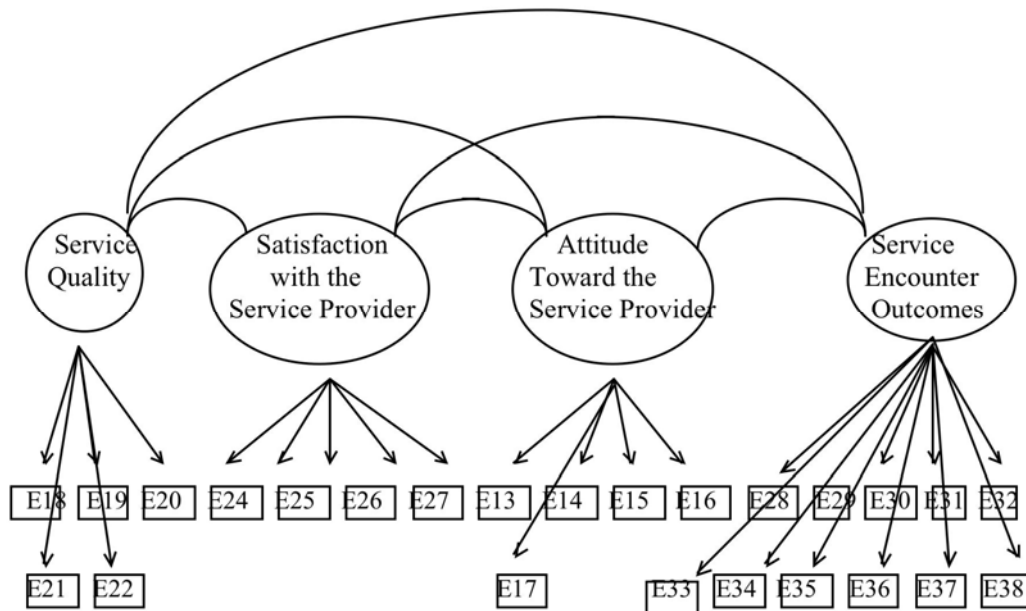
Service Quality

Satisfaction with the Service Provider

Attitude Toward the Service Provider

Service Encounter Outcomes

E18 E19 E20 E24 E25 E26 E27 E13 E14 E15 E16 E28 E29 E30 E31 E32

E21 E22 E17 E33 E34 E35 E36 E37 E38